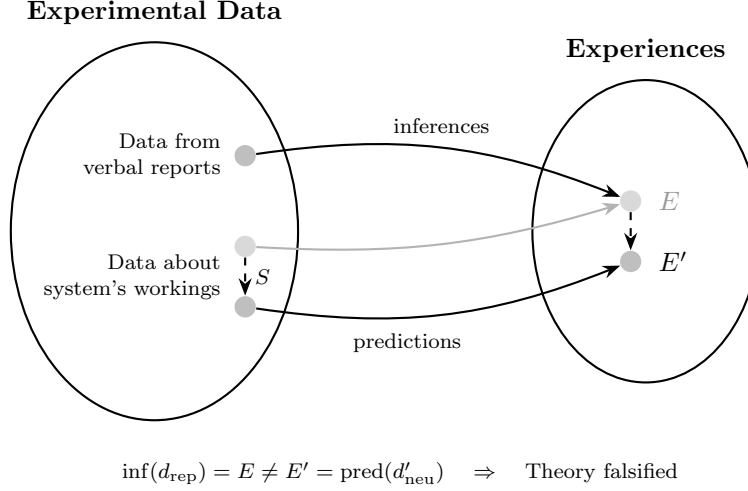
**Experimental Data**

**Experiences**

Data from verbal reports

inferences

$E$

Data about system's workings

$S$

$E'$

predictions

$\inf(d_{\text{rep}}) = E \neq E' = \text{pred}(d'_{\text{neu}}) \quad \Rightarrow \quad$ Theory falsified